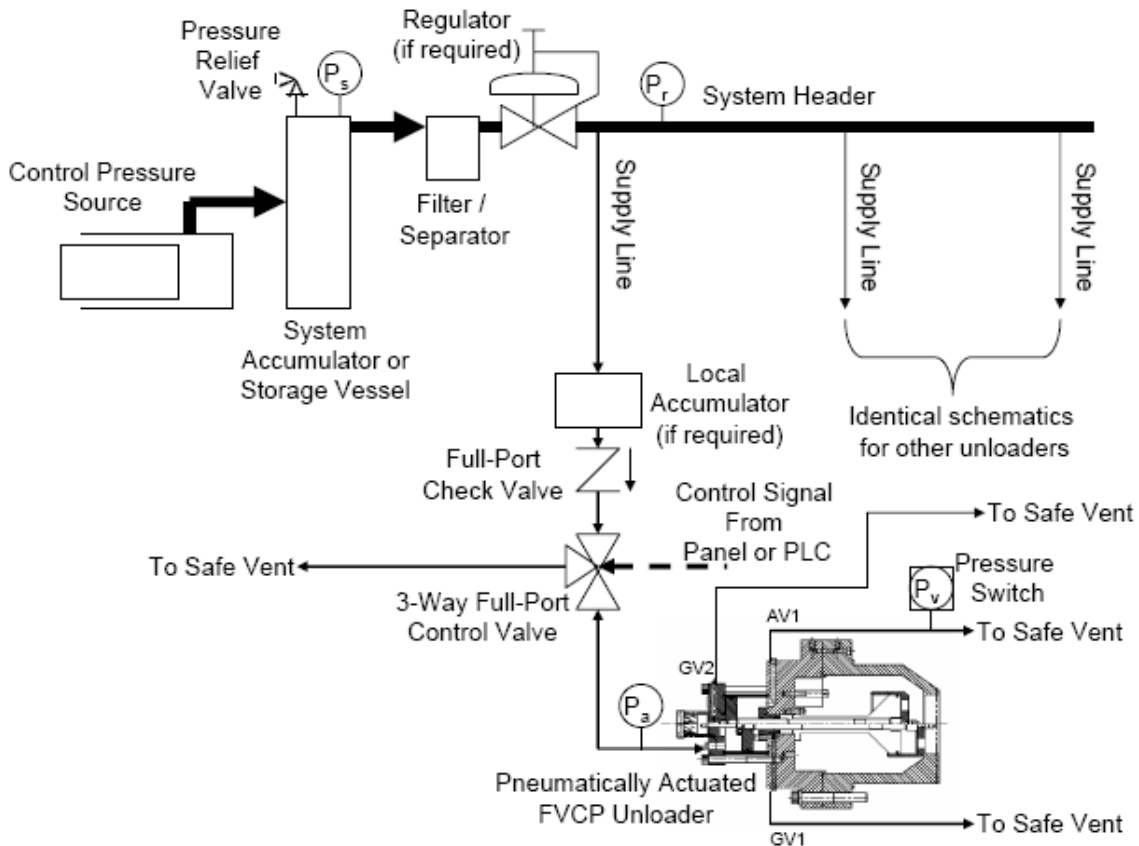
Pressure Relief Valve

$P_s$

Regulator (if required)

$P_r$

System Header

Control Pressure Source

Filter / Separator

Supply Line

Supply Line

Supply Line

System Accumulator or Storage Vessel

Local Accumulator (if required)

Identical schematics for other unloaders

Full-Port Check Valve

Control Signal From Panel or PLC

To Safe Vent

To Safe Vent

3-Way Full-Port Control Valve

$P_v$

Pressure Switch

AV1

To Safe Vent

GV2

$P_a$

Pneumatically Actuated FVCP Unloader

GV1

To Safe Vent